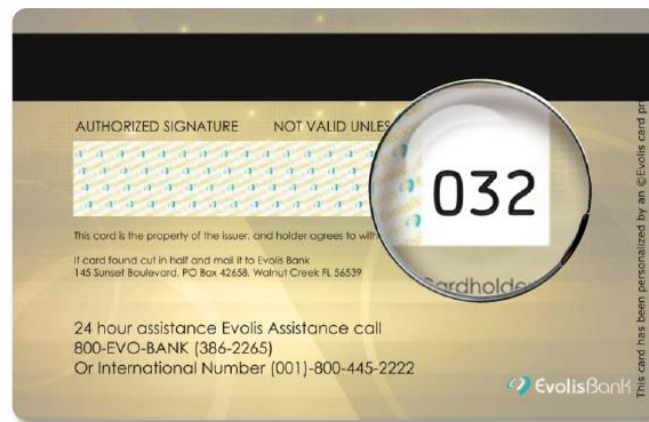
AUTHORIZED SIGNATURE NOT VALID UNLES

032

This card is the property of the issuer, and holder agrees to with

If card found cut in half and mail it to Evolis Bank
145 Sunset Boulevard, PO Box 42658, Walnut Creek FL 56539

Cardholde

24 hour assistance Evolis Assistance call
800-EVO-BANK (386-2265)
Or International Number (001)-800-445-2222

EvolisBank

This card has been personalized by an ©Evolis card pr